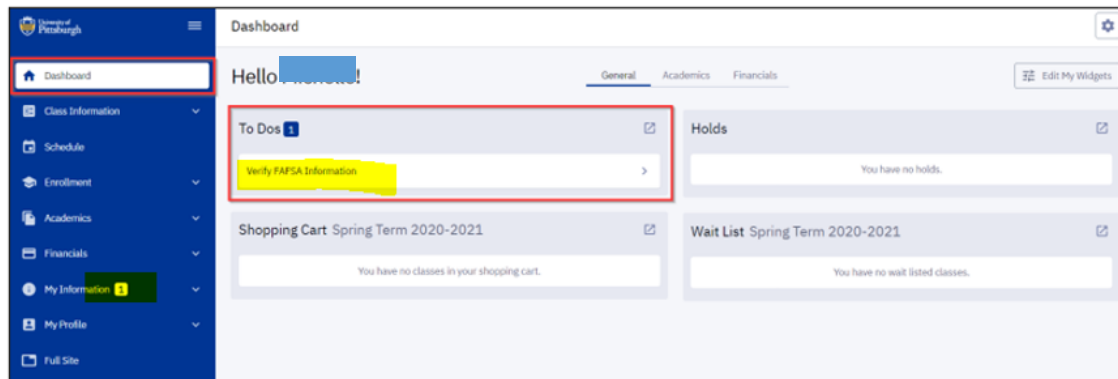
University of Pittsburgh

Dashboard

Class Information

Schedule

Enrollment

Academics

Financials

My Information 1

My Profile

Full Site

Dashboard

Hello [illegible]!

General Academics Financials

Edit My Widgets

To Dos 1

Verify FAFSA Information

Holds

You have no holds.

Shopping Cart Spring Term 2020-2021

You have no classes in your shopping cart.

Wait List Spring Term 2020-2021

You have no wait listed classes.